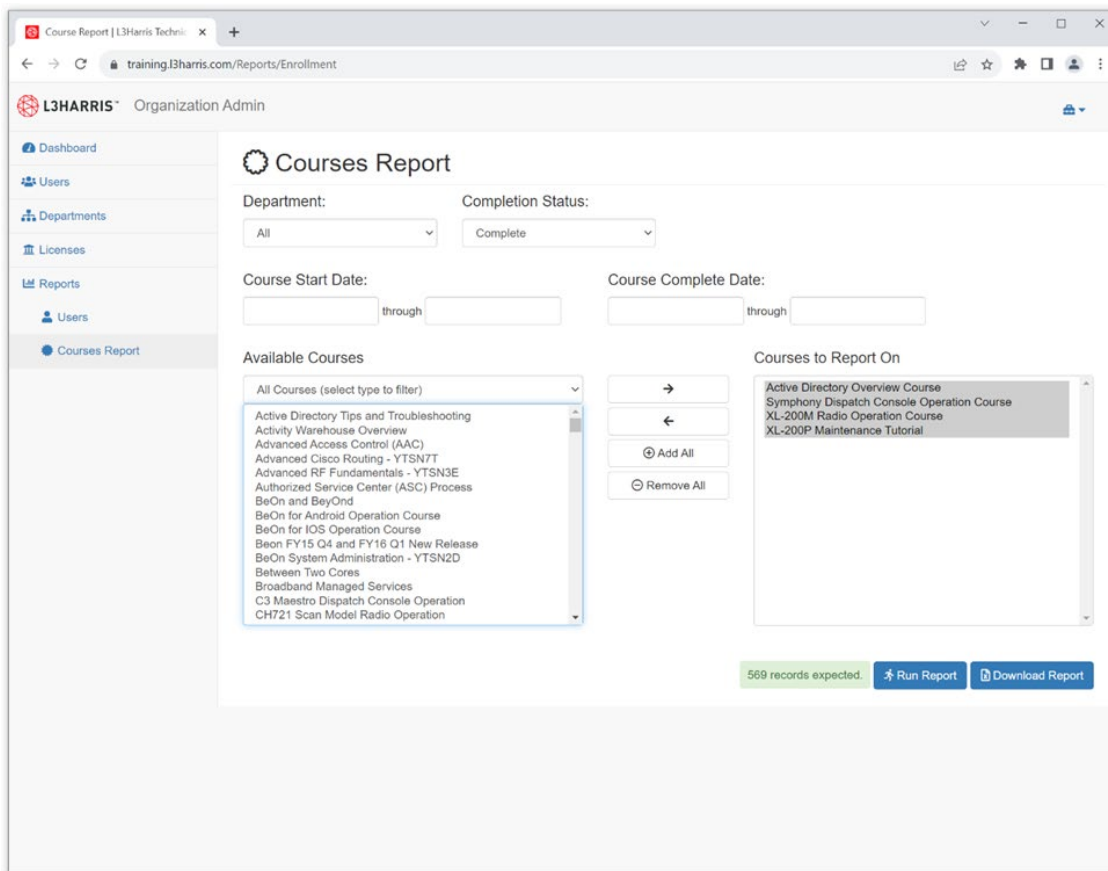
Course Report | L3Harris Technic ×
+

training.l3harris.com/Reports/Enrollment

L3HARRIS Organization Admin

Dashboard
Users
Departments
Licenses
Reports
Users
Courses Report

Courses Report

Department:
All

Completion Status:
Complete

Course Start Date:
through

Course Complete Date:
through

Available Courses
All Courses (select type to filter)

Active Directory Tips and Troubleshooting
Activity Warehouse Overview
Advanced Access Control (AAC)
Advanced Cisco Routing - YTSN7T
Advanced RF Fundamentals - YTSN3E
Authorized Service Center (ASC) Process
BeOn and BeyOnd
BeOn for Android Operation Course
BeOn for IOS Operation Course
Beon FY15 Q4 and FY16 Q1 New Release
BeOn System Administration - YTSN2D
Between Two Cores
Broadband Managed Services
C3 Maestro Dispatch Console Operation
CH721 Scan Model Radio Operation

→
←
Add All
Remove All

Courses to Report On
Active Directory Overview Course
Symphony Dispatch Console Operation Course
XL-200M Radio Operation Course
XL-200P Maintenance Tutorial

569 records expected.
Run Report
Download Report